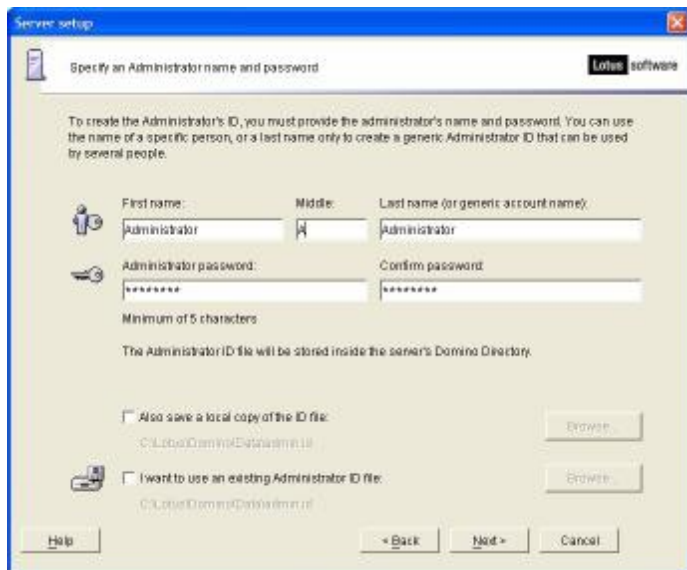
Server setup

Specify an Administrator name and password

Lotus software

To create the Administrator's ID, you must provide the administrator's name and password. You can use the name of a specific person, or a last name only to create a generic Administrator ID that can be used by several people.

First name:
Administrator

Middle:
A

Last name (or generic account name):
Administrator

Administrator password:
********

Confirm password:
********

Minimum of 5 characters

The Administrator ID file will be stored inside the server's Domino Directory.

Also save a local copy of the ID file:
C:\Lotus\Domino\Data\admin.id

Browse...

I want to use an existing Administrator ID file:
C:\Lotus\Domino\Data\admin.id

Browse...

Help

< Back

Next >

Cancel